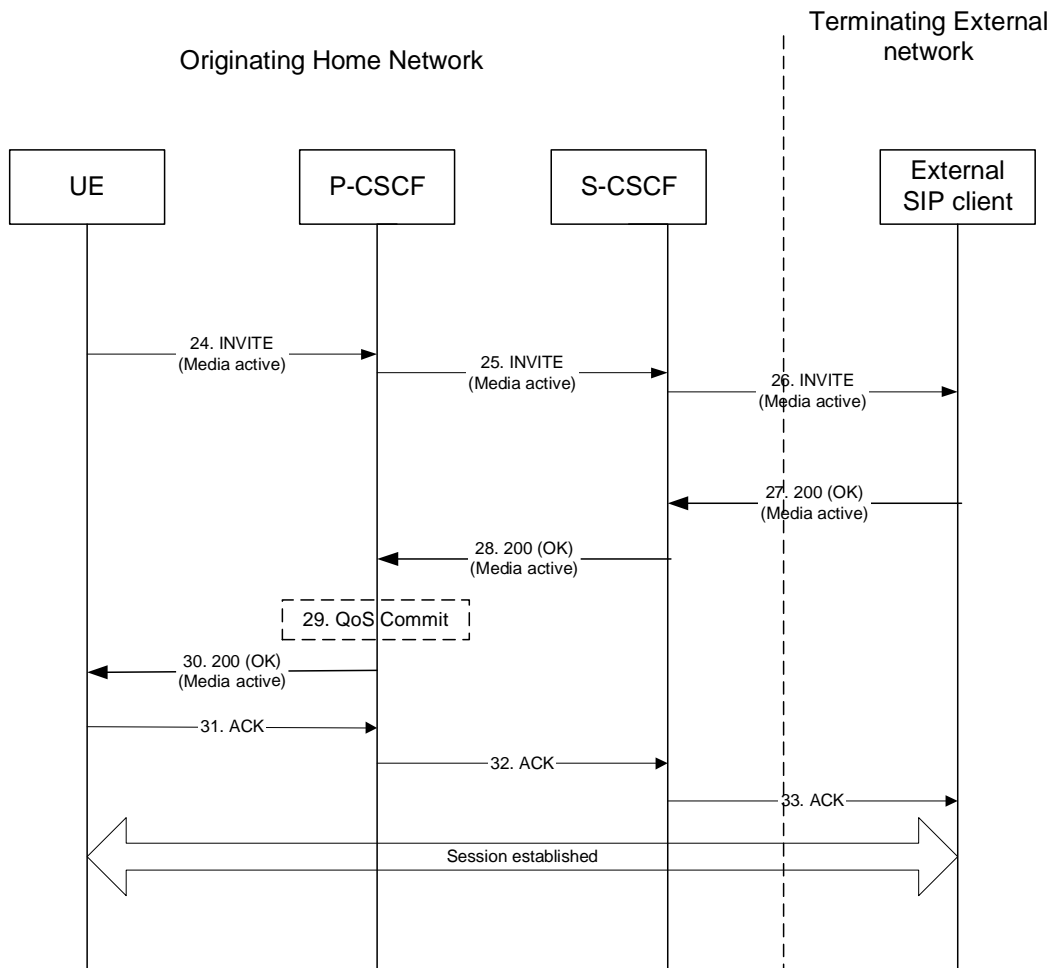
Terminating External network

Originating Home Network

UE

P-CSCF

S-CSCF

External SIP client

24. INVITE (Media active)

25. INVITE (Media active)

26. INVITE (Media active)

27. 200 (OK) (Media active)

28. 200 (OK) (Media active)

29. QoS Commit

30. 200 (OK) (Media active)

31. ACK

32. ACK

33. ACK

Session established